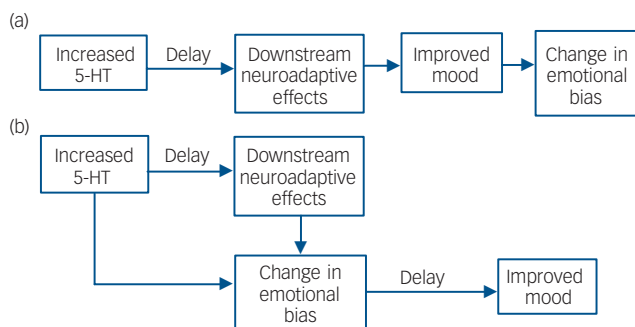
(a)

Increased 5-HT

Delay

Downstream neuroadaptive effects

Improved mood

Change in emotional bias

(b)

Increased 5-HT

Delay

Downstream neuroadaptive effects

Change in emotional bias

Delay

Improved mood